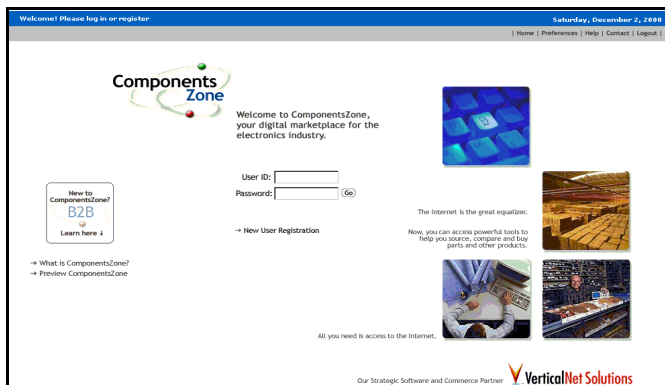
Welcome! Please log in or register

Saturday, December 2, 2000

| Home | Preferences | Help | Contact | Logout |

Components Zone

Welcome to ComponentsZone, your digital marketplace for the electronics industry.

New to ComponentsZone? B2B Learn here ↓

User ID:
Password:
Go

→ New User Registration

→ What is ComponentsZone?
→ Preview ComponentsZone

The Internet is the great equalizer.

Now, you can access powerful tools to help you source, compare and buy parts and other products.

All you need is access to the Internet.

Our Strategic Software and Commerce Partner VerticalNet Solutions